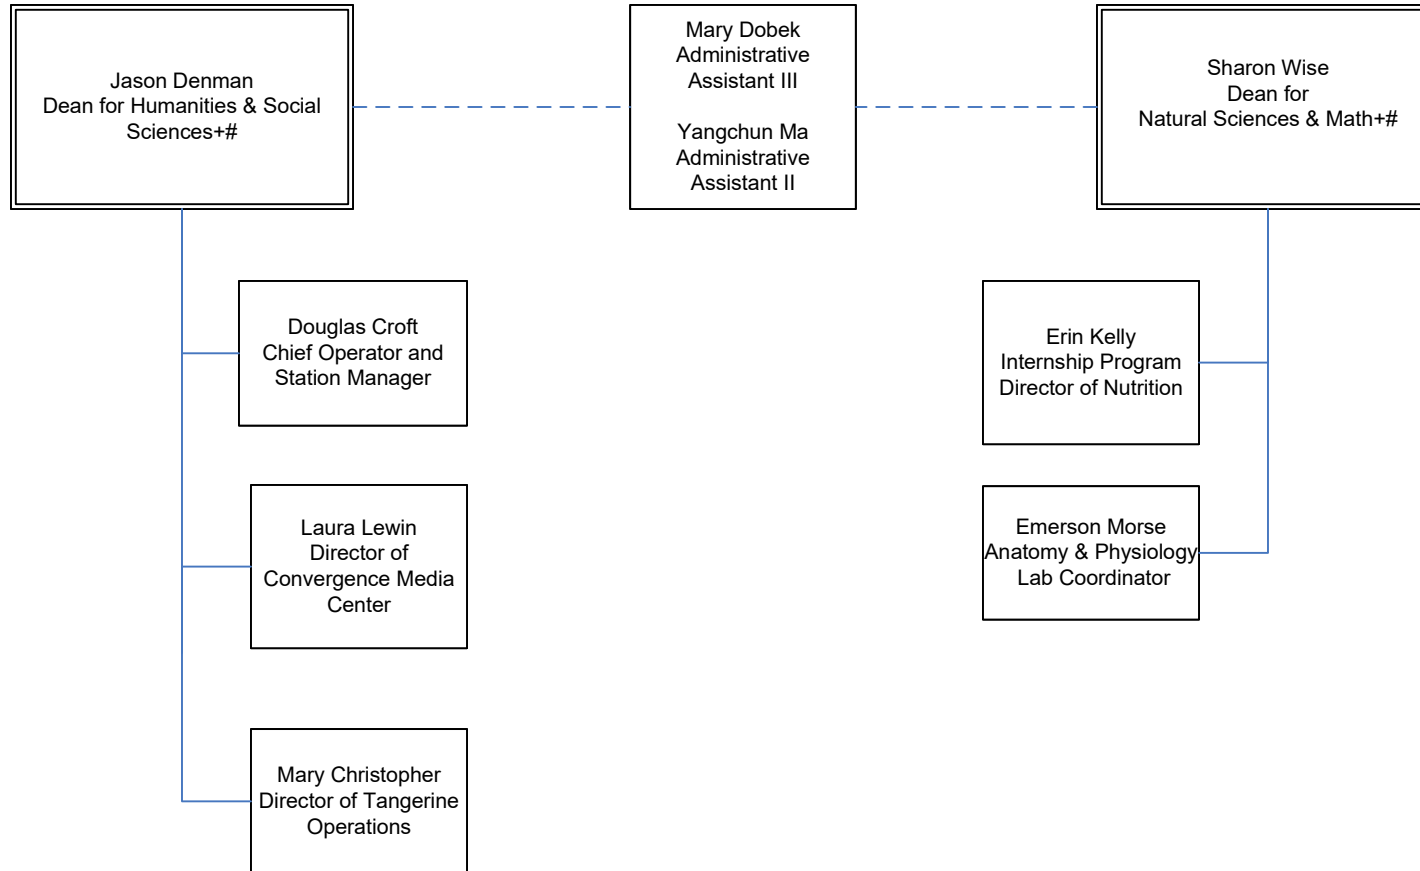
Jason Denman
Dean for Humanities & Social Sciences+#

Mary Dobek
Administrative Assistant III

Yangchun Ma
Administrative Assistant II

Sharon Wise
Dean for
Natural Sciences & Math+#

Douglas Croft
Chief Operator and Station Manager

Laura Lewin
Director of Convergence Media Center

Mary Christopher
Director of Tangerine Operations

Erin Kelly
Internship Program Director of Nutrition

Emerson Morse
Anatomy & Physiology Lab Coordinator